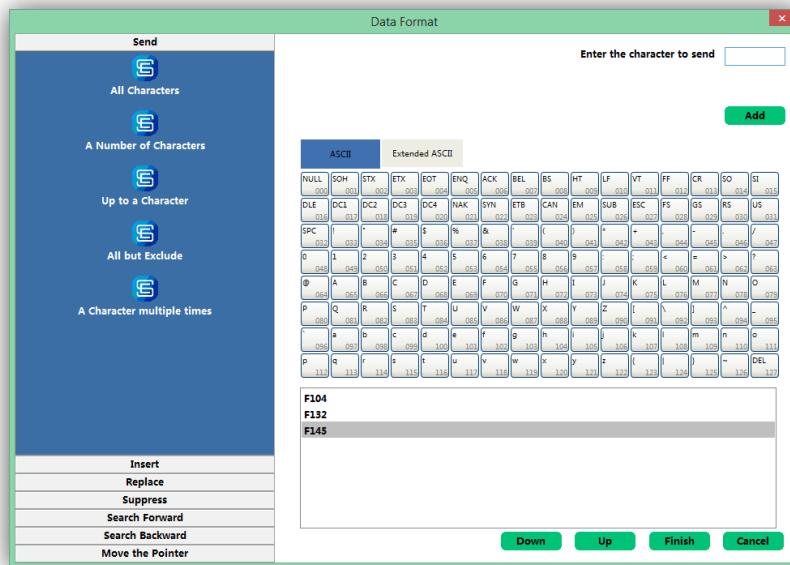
Data Format

Send

All Characters

A Number of Characters

Up to a Character

All but Exclude

A Character multiple times

Insert
Replace
Suppress
Search Forward
Search Backward
Move the Pointer

Enter the character to send

Add

ASCII
Extended ASCII

| NULL 000 | SOH 001 | STX 002 | ETX 003 | EOT 004 | ENQ 005 | ACK 006 | BEL 007 | BS 008 | HT 009 | LF 010 | VT 011 | FF 012 | CR 013 | SO 014 | SI 015 |
|---|---|---|---|---|---|---|---|---|---|---|---|---|---|---|---|
| DLE 016 | DC1 017 | DC2 018 | DC3 019 | DC4 020 | NAK 021 | SYN 022 | ETB 023 | CAN 024 | EM 025 | SUB 026 | ESC 027 | FS 028 | GS 029 | RS 030 | US 031 |
| SPC 032 | ! 033 | " 034 | # 035 | $ 036 | % 037 | & 038 | ' 039 | ( 040 | ) 041 | * 042 | + 043 | , 044 | - 045 | . 046 | / 047 |
| 0 048 | 1 049 | 2 050 | 3 051 | 4 052 | 5 053 | 6 054 | 7 055 | 8 056 | 9 057 | : 058 | ; 059 | < 060 | = 061 | > 062 | ? 063 |
| @ 064 | A 065 | B 066 | C 067 | D 068 | E 069 | F 070 | G 071 | H 072 | I 073 | J 074 | K 075 | L 076 | M 077 | N 078 | O 079 |
| P 080 | Q 081 | R 082 | S 083 | T 084 | U 085 | V 086 | W 087 | X 088 | Y 089 | Z 090 | [ 091 | \ 092 | ] 093 | ^ 094 | _ 095 |
| ` 096 | a 097 | b 098 | c 099 | d 100 | e 101 | f 102 | g 103 | h 104 | i 105 | j 106 | k 107 | l 108 | m 109 | n 110 | o 111 |
| p 112 | q 113 | r 114 | s 115 | t 116 | u 117 | v 118 | w 119 | x 120 | y 121 | z 122 | { 123 | \| 124 | } 125 | ~ 126 | DEL 127 |

F104
F132
F145

Down
Up
Finish
Cancel